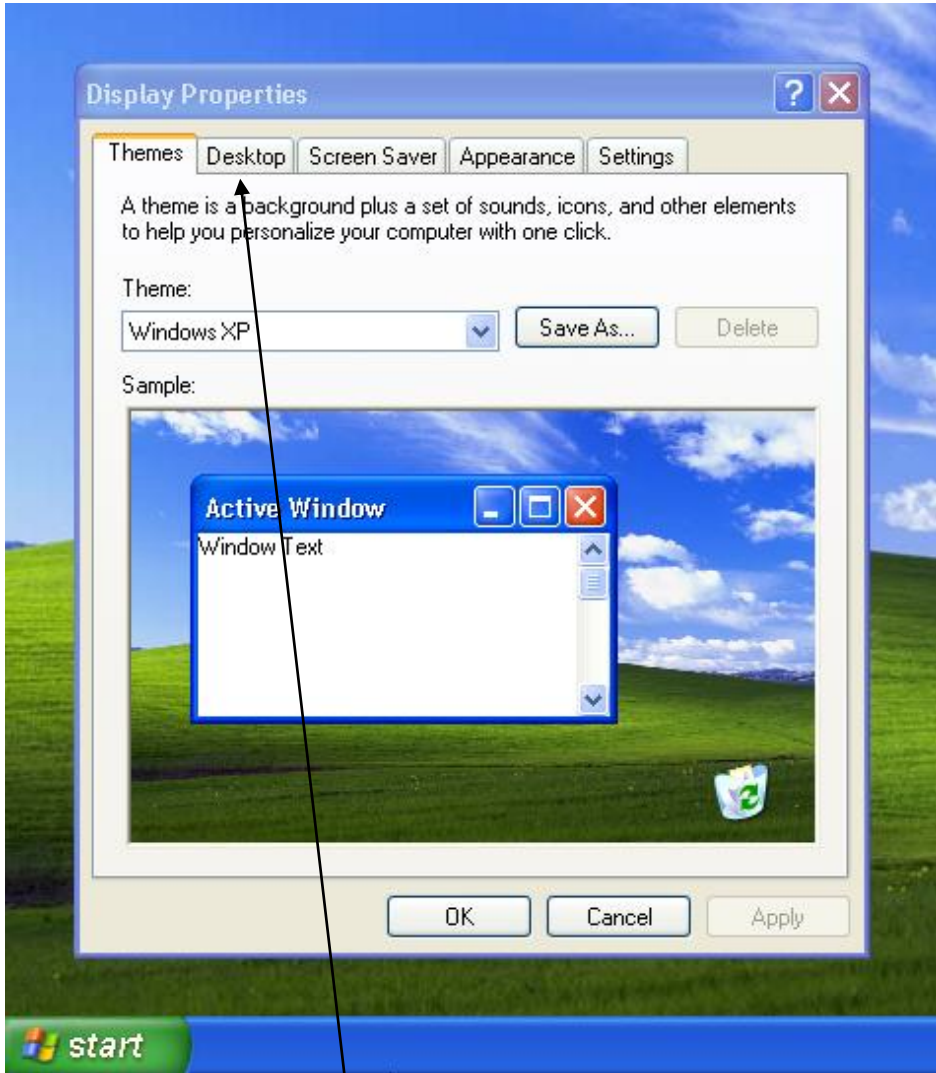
Display Properties

Themes | Desktop | Screen Saver | Appearance | Settings

A theme is a background plus a set of sounds, icons, and other elements to help you personalize your computer with one click.

Theme:

Windows XP

Save As...

Delete

Sample:

Active Window

Window Text

OK

Cancel

Apply

start